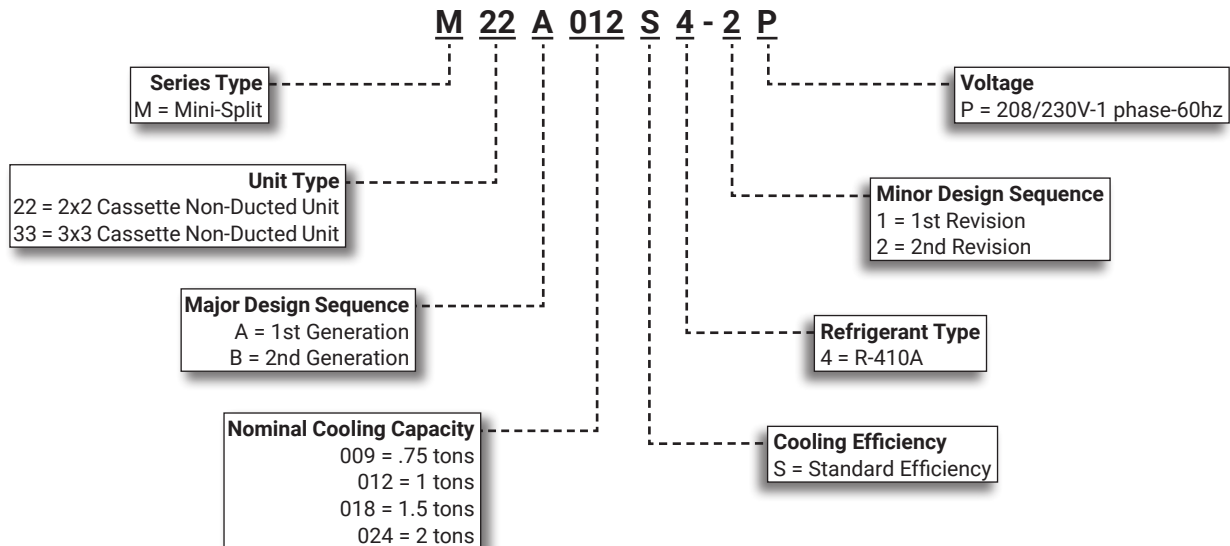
M 22 A 012 S 4 - 2 P

Series Type
M = Mini-Split

Unit Type
22 = 2x2 Cassette Non-Ducted Unit
33 = 3x3 Cassette Non-Ducted Unit

Major Design Sequence
A = 1st Generation
B = 2nd Generation

Nominal Cooling Capacity
009 = .75 tons
012 = 1 tons
018 = 1.5 tons
024 = 2 tons

Voltage
P = 208/230V-1 phase-60hz

Minor Design Sequence
1 = 1st Revision
2 = 2nd Revision

Refrigerant Type
4 = R-410A

Cooling Efficiency
S = Standard Efficiency